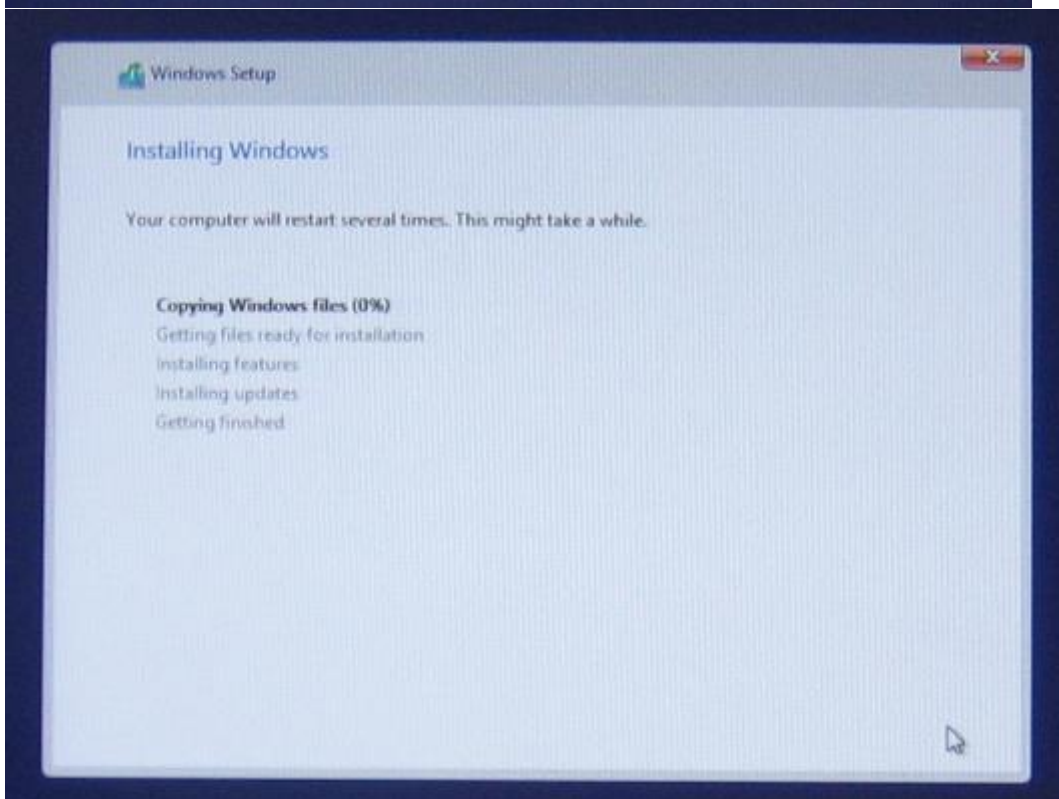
Windows Setup

Installing Windows

Your computer will restart several times. This might take a while.

Copying Windows files (0%)
Getting files ready for installation
Installing features
Installing updates
Getting finished